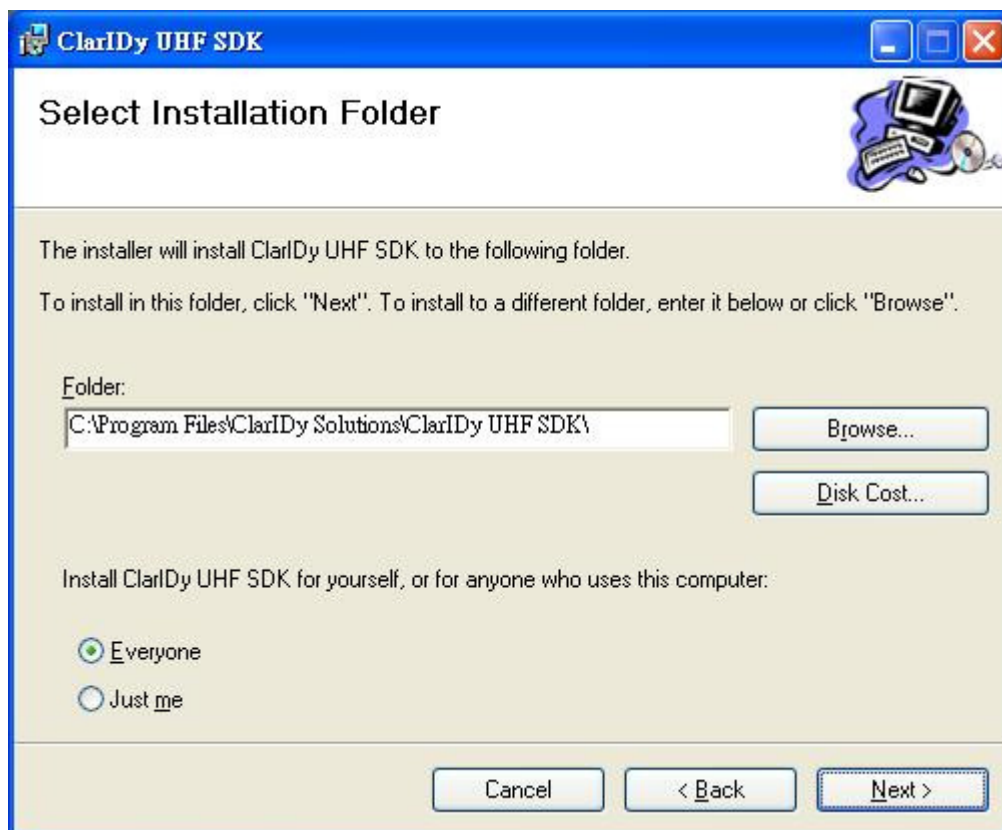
ClarIDy UHF SDK

Select Installation Folder

The installer will install ClarIDy UHF SDK to the following folder.

To install in this folder, click "Next". To install to a different folder, enter it below or click "Browse".

Folder:

C:\Program Files\ClarIDy Solutions\ClarIDy UHF SDK\

Browse...

Disk Cost...

Install ClarIDy UHF SDK for yourself, or for anyone who uses this computer:

Everyone

Just me

Cancel

< Back

Next >